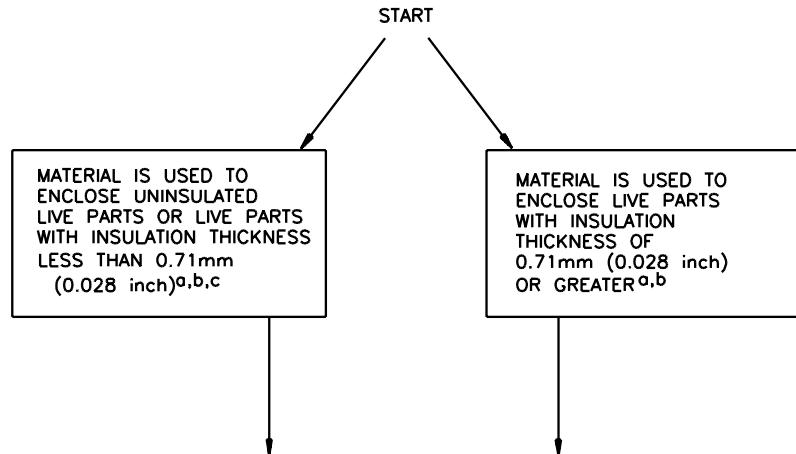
START

MATERIAL IS USED TO ENCLOSE UNINSULATED LIVE PARTS OR LIVE PARTS WITH INSULATION THICKNESS LESS THAN 0.71mm (0.028 inch)$^{a,b,c}$

MATERIAL IS USED TO ENCLOSE LIVE PARTS WITH INSULATION THICKNESS OF 0.71mm (0.028 inch) OR GREATER$^{a,b}$